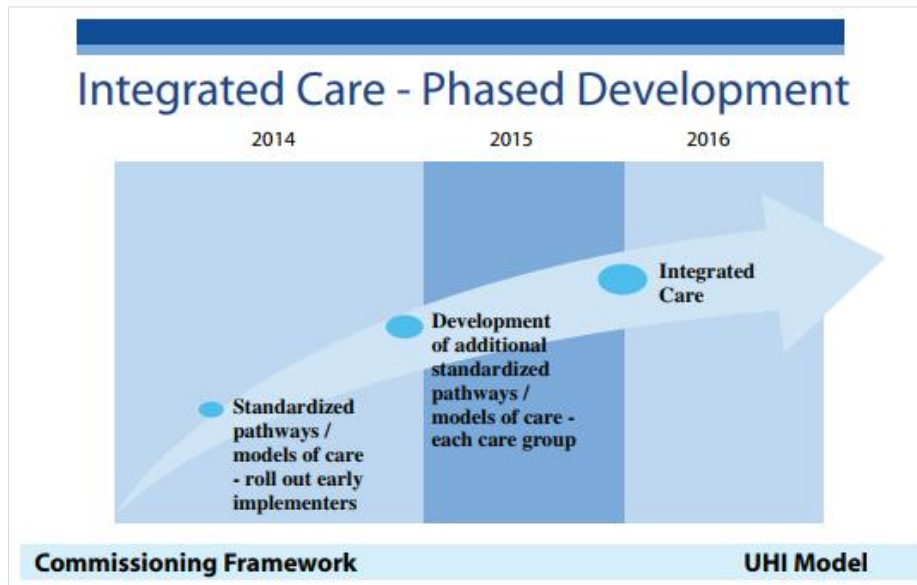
Integrated Care - Phased Development

2014

2015

2016

Standardized pathways / models of care - roll out early implementers

Development of additional standardized pathways / models of care - each care group

Integrated Care

Commissioning Framework

UHI Model